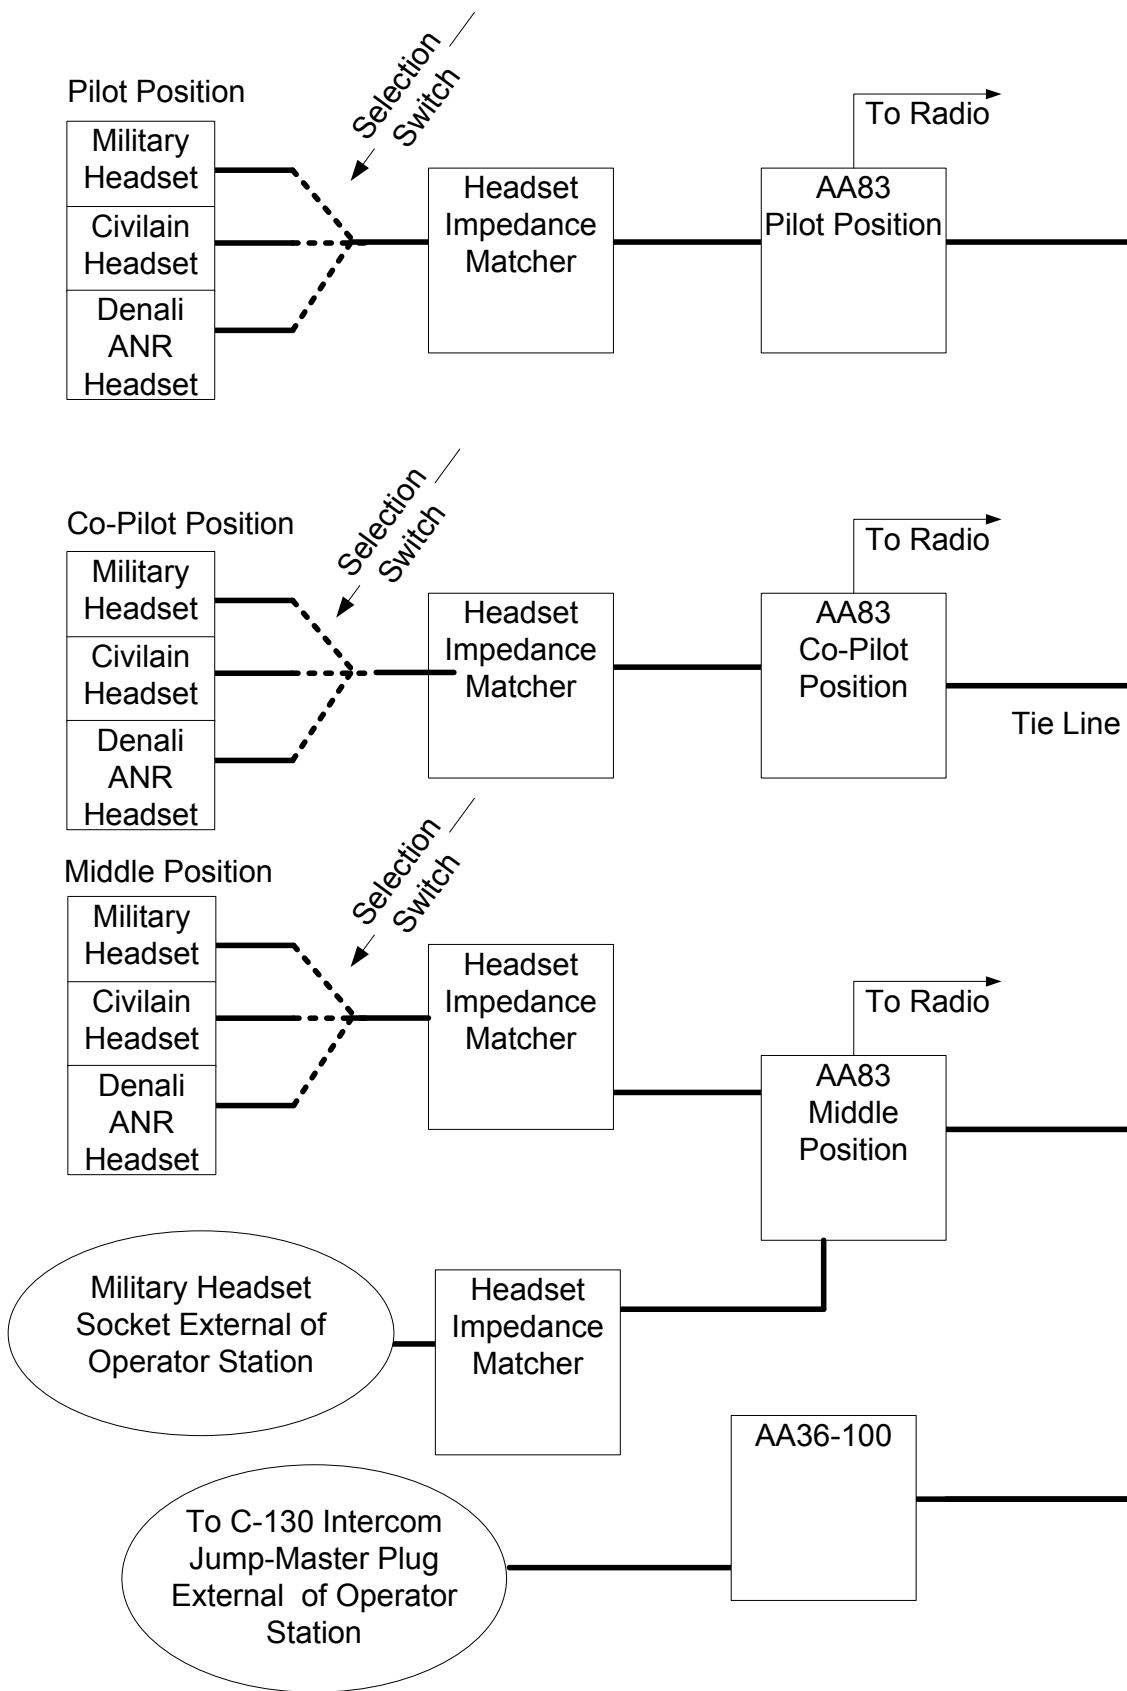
Pilot Position

Military Headset

Civilain Headset

Denali ANR Headset

Selection Switch

Headset Impedance Matcher

To Radio

AA83 Pilot Position

Co-Pilot Position

Military Headset

Civilain Headset

Denali ANR Headset

Selection Switch

Headset Impedance Matcher

To Radio

AA83 Co-Pilot Position

Tie Line

Middle Position

Military Headset

Civilain Headset

Denali ANR Headset

Selection Switch

Headset Impedance Matcher

To Radio

AA83 Middle Position

Military Headset Socket External of Operator Station

Headset Impedance Matcher

AA36-100

To C-130 Intercom Jump-Master Plug External of Operator Station